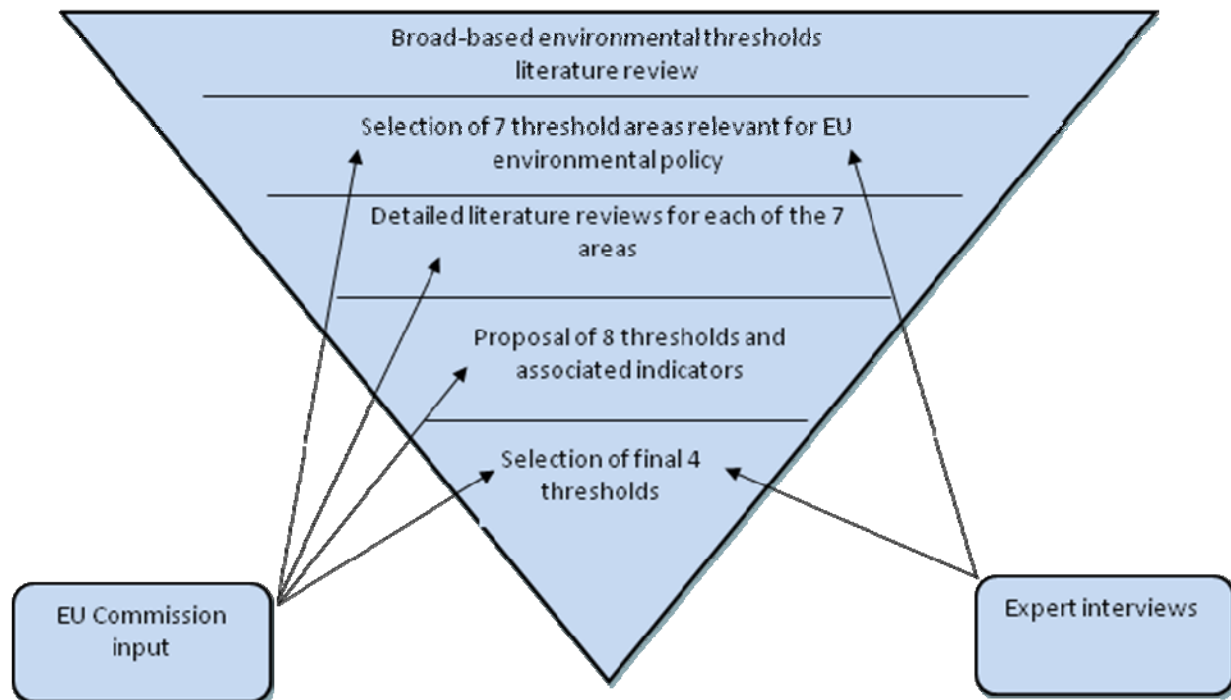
Broad-based environmental thresholds literature review

Selection of 7 threshold areas relevant for EU environmental policy

Detailed literature reviews for each of the 7 areas

Proposal of 8 thresholds and associated indicators

Selection of final 4 thresholds

EU Commission input

Expert interviews